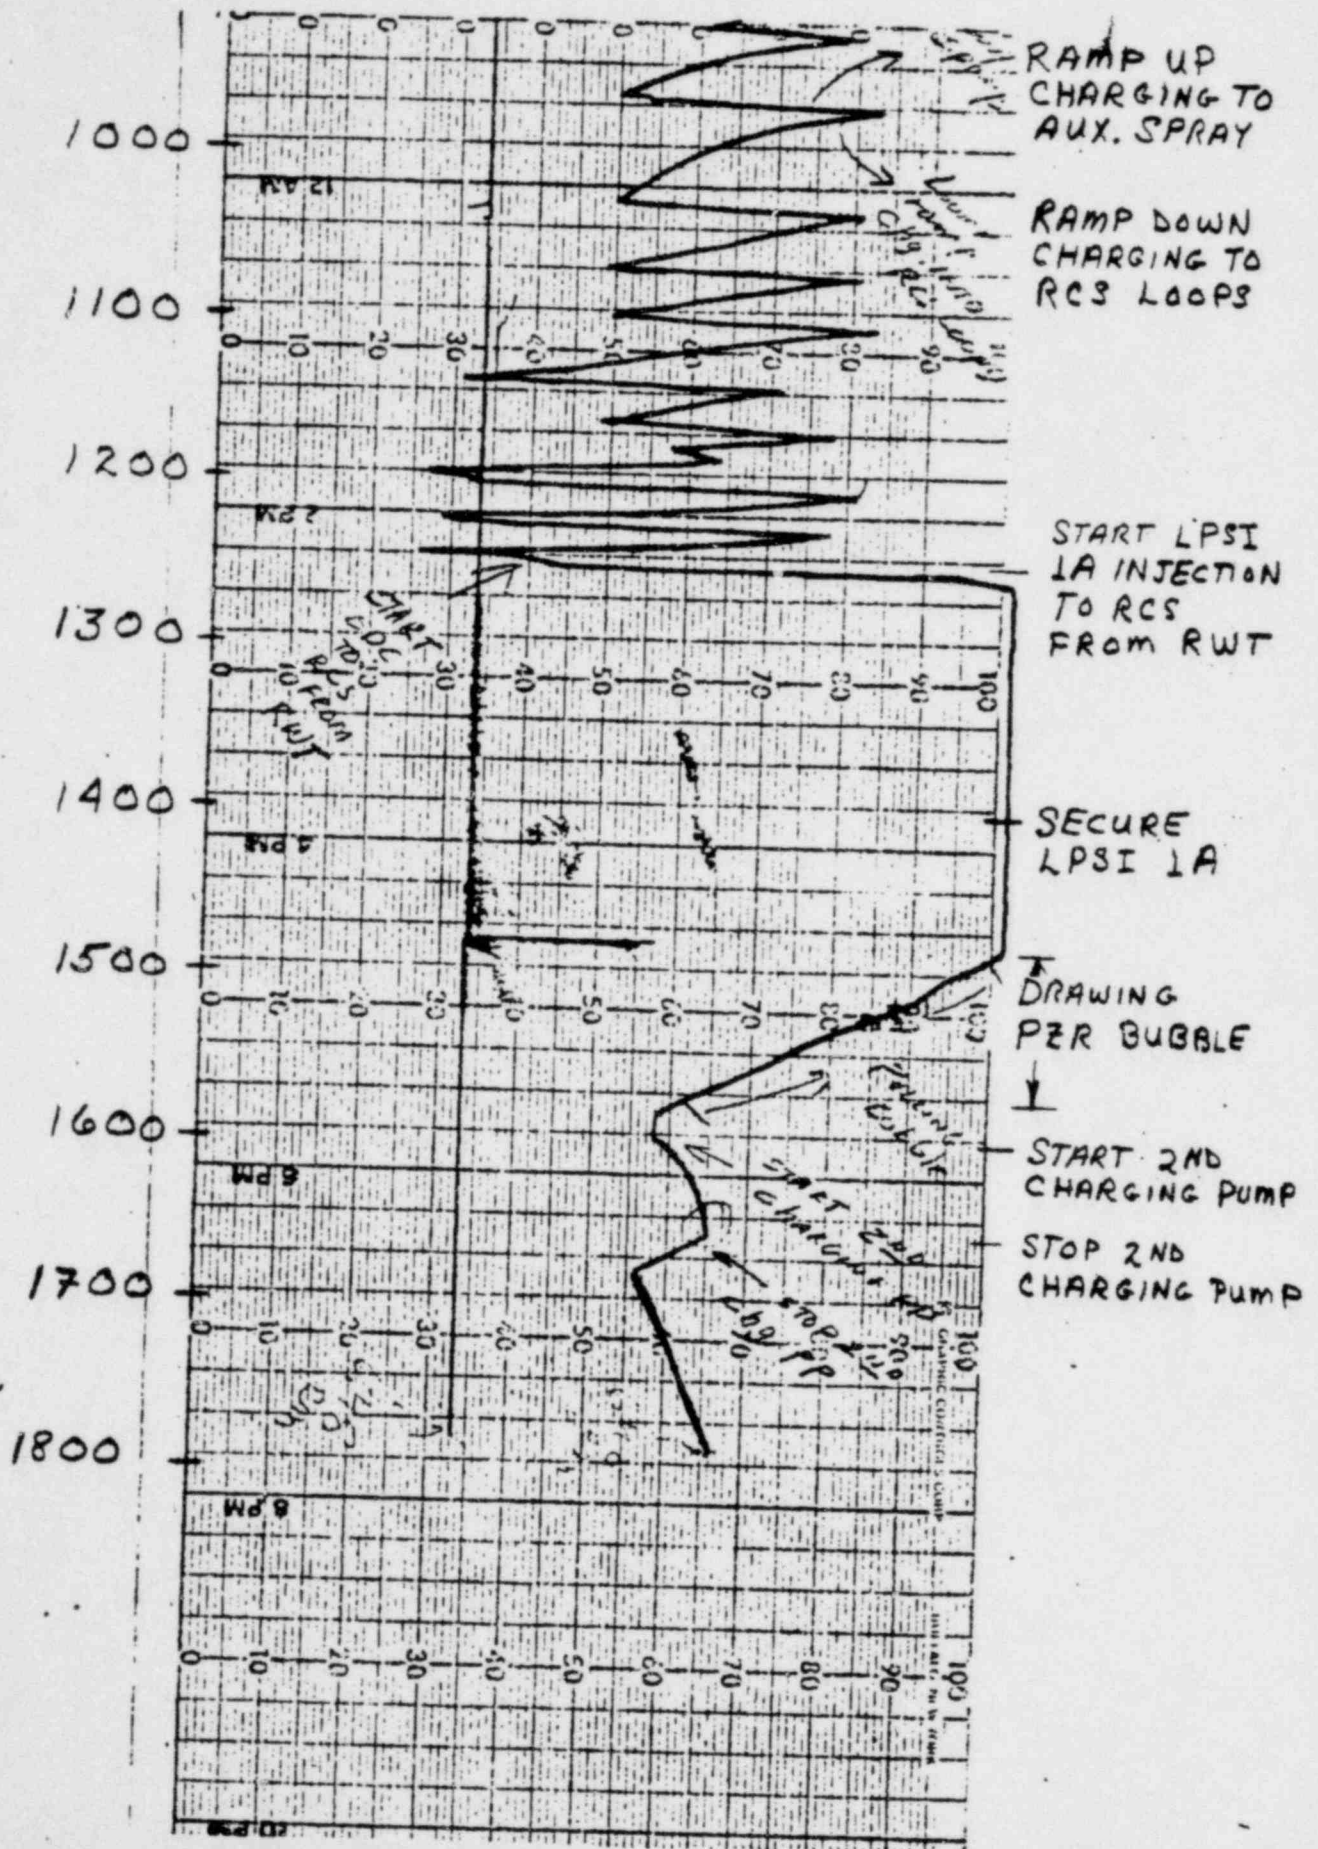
1000
1100
1200
1300
1400
1500
1600
1700
1800

12 AM
2 AM
4 PM
6 PM
8 PM
10 PM

0 10 20 30 40 50 60 70 80 90 100

RAMP UP CHARGING TO AUX. SPRAY

RAMP DOWN CHARGING TO RCS LOOPS

START LPSI 1A INJECTION TO RCS FROM RWT

SECURE LPSI 1A

DRAWING PZR BUBBLE

START 2ND CHARGING PUMP

STOP 2ND CHARGING PUMP

START S.D.C. TO RCS FROM RWT

START 2ND CHARGING PP

STOP 2ND CHG PP

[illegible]

GRAPHIC CONTROLS CORP